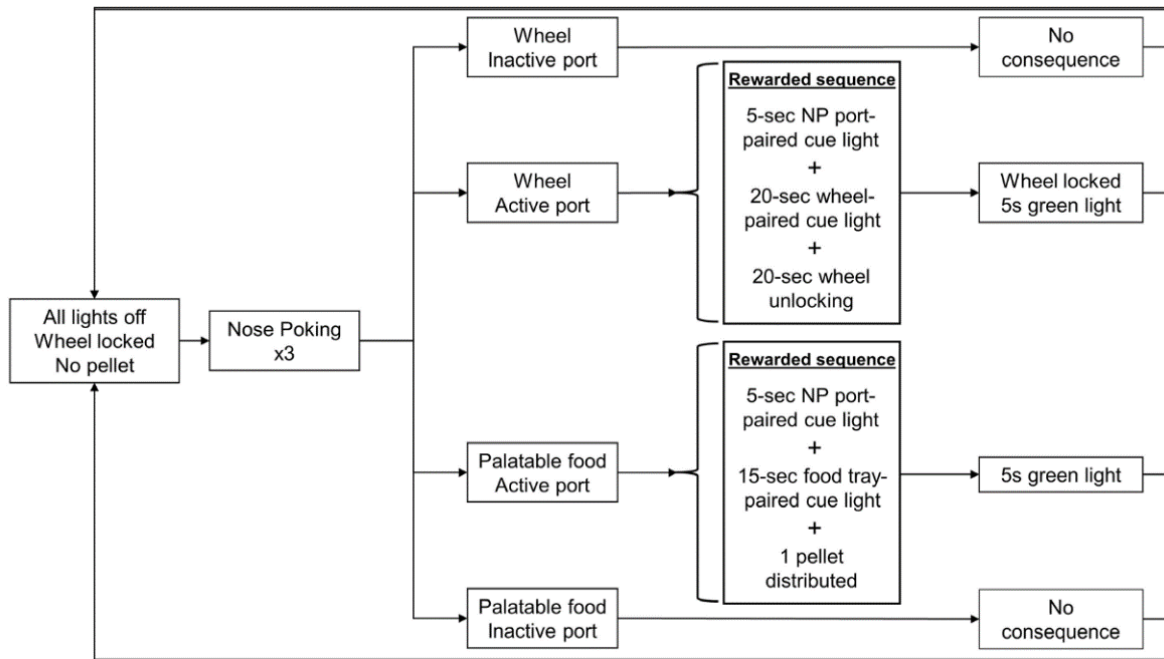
All lights off
Wheel locked
No pellet

Nose Poking
x3

Wheel
Inactive port

No
consequence

Wheel
Active port

Rewarded sequence

5-sec NP port-paired cue light
+
20-sec wheel-paired cue light
+
20-sec wheel unlocking

Wheel locked
5s green light

Palatable food
Active port

Rewarded sequence

5-sec NP port-paired cue light
+
15-sec food tray-paired cue light
+
1 pellet distributed

5s green light

Palatable food
Inactive port

No
consequence